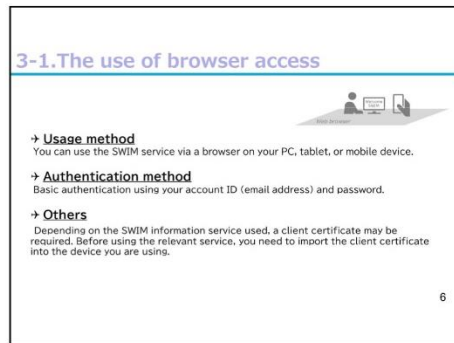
3-1.The use of browser access

Welcome SWIM

Web browser

→ Usage method
You can use the SWIM service via a browser on your PC, tablet, or mobile device.

→ Authentication method
Basic authentication using your account ID (email address) and password.

→ Others
Depending on the SWIM information service used, a client certificate may be required. Before using the relevant service, you need to import the client certificate into the device you are using.

6